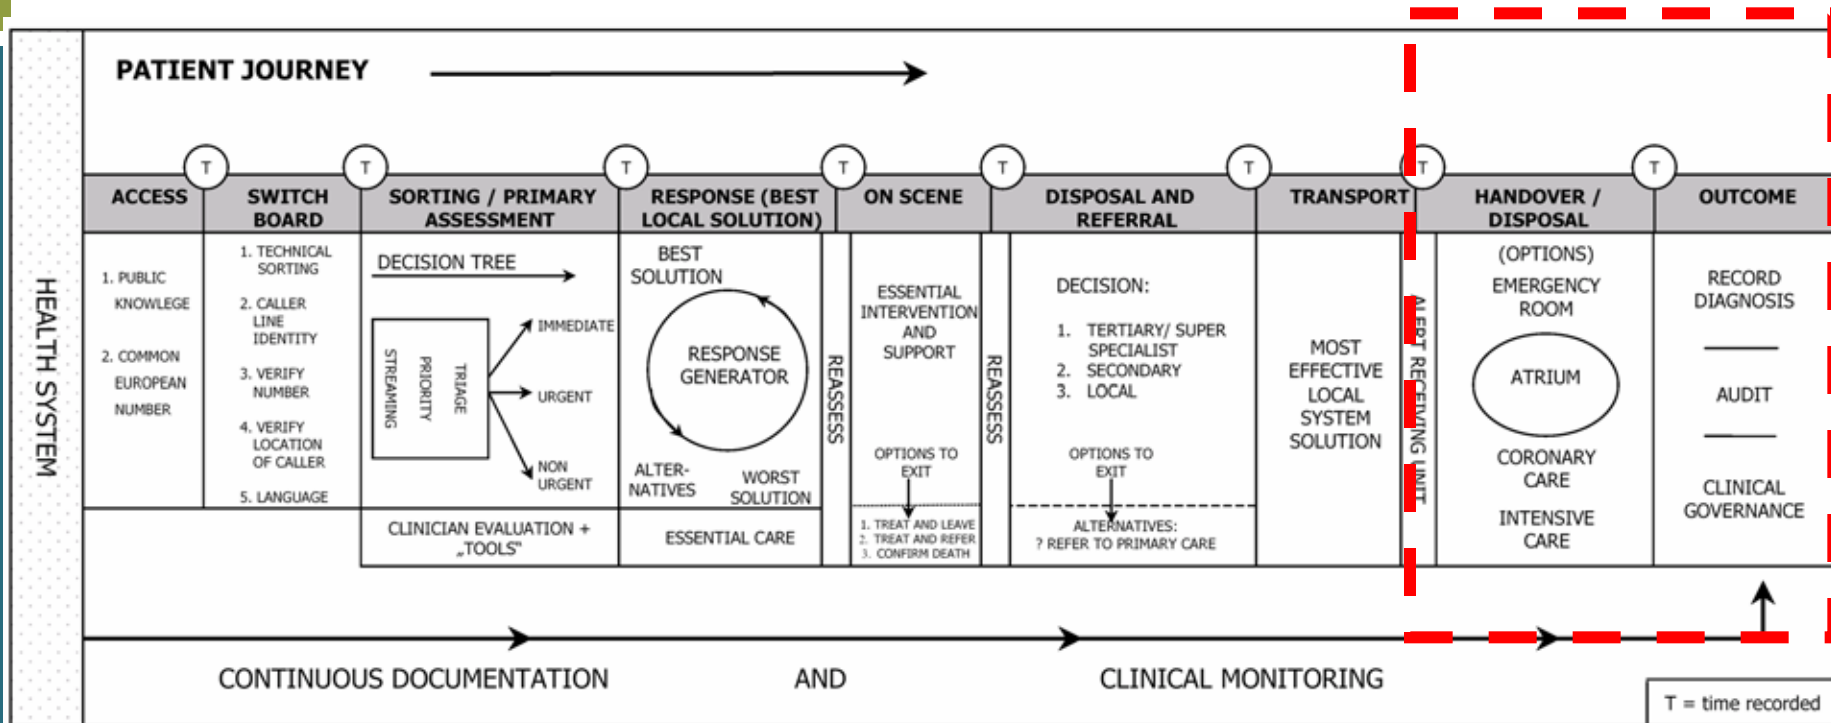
PATIENT JOURNEY

HEALTH SYSTEM

T T T T T T T T

ACCESS
1. PUBLIC KNOWLEGE
2. COMMON EUROPEAN NUMBER

SWITCH BOARD
1. TECHNICAL SORTING
2. CALLER LINE IDENTITY
3. VERIFY NUMBER
4. VERIFY LOCATION OF CALLER
5. LANGUAGE

SORTING / PRIMARY ASSESSMENT
DECISION TREE
STREAMING PRIORITY TRIAGE
IMMEDIATE
URGENT
NON URGENT
CLINICIAN EVALUATION + „TOOLS"

RESPONSE (BEST LOCAL SOLUTION)
BEST SOLUTION
RESPONSE GENERATOR
ALTER-NATIVES
WORST SOLUTION
ESSENTIAL CARE

REASSESS

ON SCENE
ESSENTIAL INTERVENTION AND SUPPORT
OPTIONS TO EXIT
1. TREAT AND LEAVE
2. TREAT AND REFER
3. CONFIRM DEATH

REASSESS

DISPOSAL AND REFERRAL
DECISION:
1. TERTIARY/ SUPER SPECIALIST
2. SECONDARY
3. LOCAL
OPTIONS TO EXIT
ALTERNATIVES:
? REFER TO PRIMARY CARE

TRANSPORT
MOST EFFECTIVE LOCAL SYSTEM SOLUTION

ALERT RECEIVING UNIT

HANDOVER / DISPOSAL
(OPTIONS)
EMERGENCY ROOM
ATRIUM
CORONARY CARE
INTENSIVE CARE

OUTCOME
RECORD DIAGNOSIS
AUDIT
CLINICAL GOVERNANCE

CONTINUOUS DOCUMENTATION AND CLINICAL MONITORING

T = time recorded